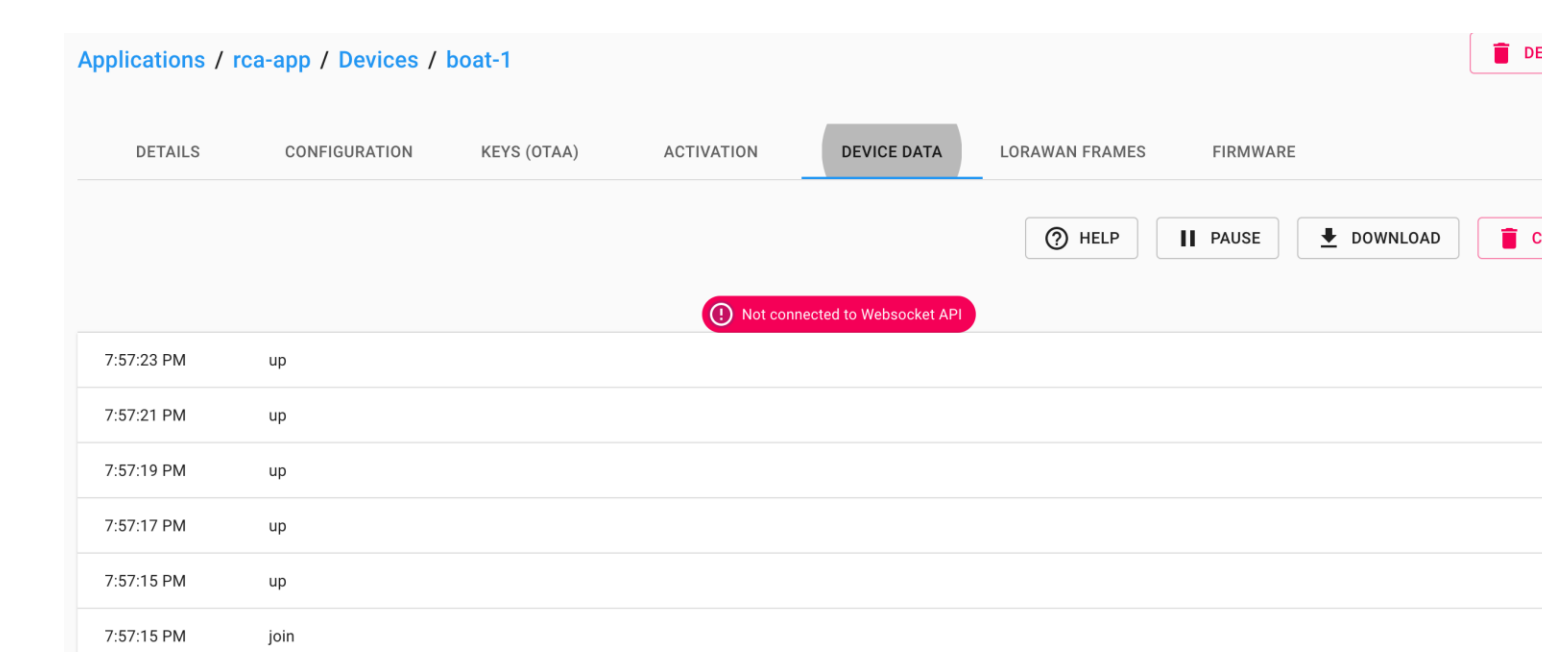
Applications / rca-app / Devices / boat-1

DE

DETAILS CONFIGURATION KEYS (OTAA) ACTIVATION DEVICE DATA LORAWAN FRAMES FIRMWARE

HELP PAUSE DOWNLOAD C

Not connected to Websocket API

7:57:23 PM up

7:57:21 PM up

7:57:19 PM up

7:57:17 PM up

7:57:15 PM up

7:57:15 PM join